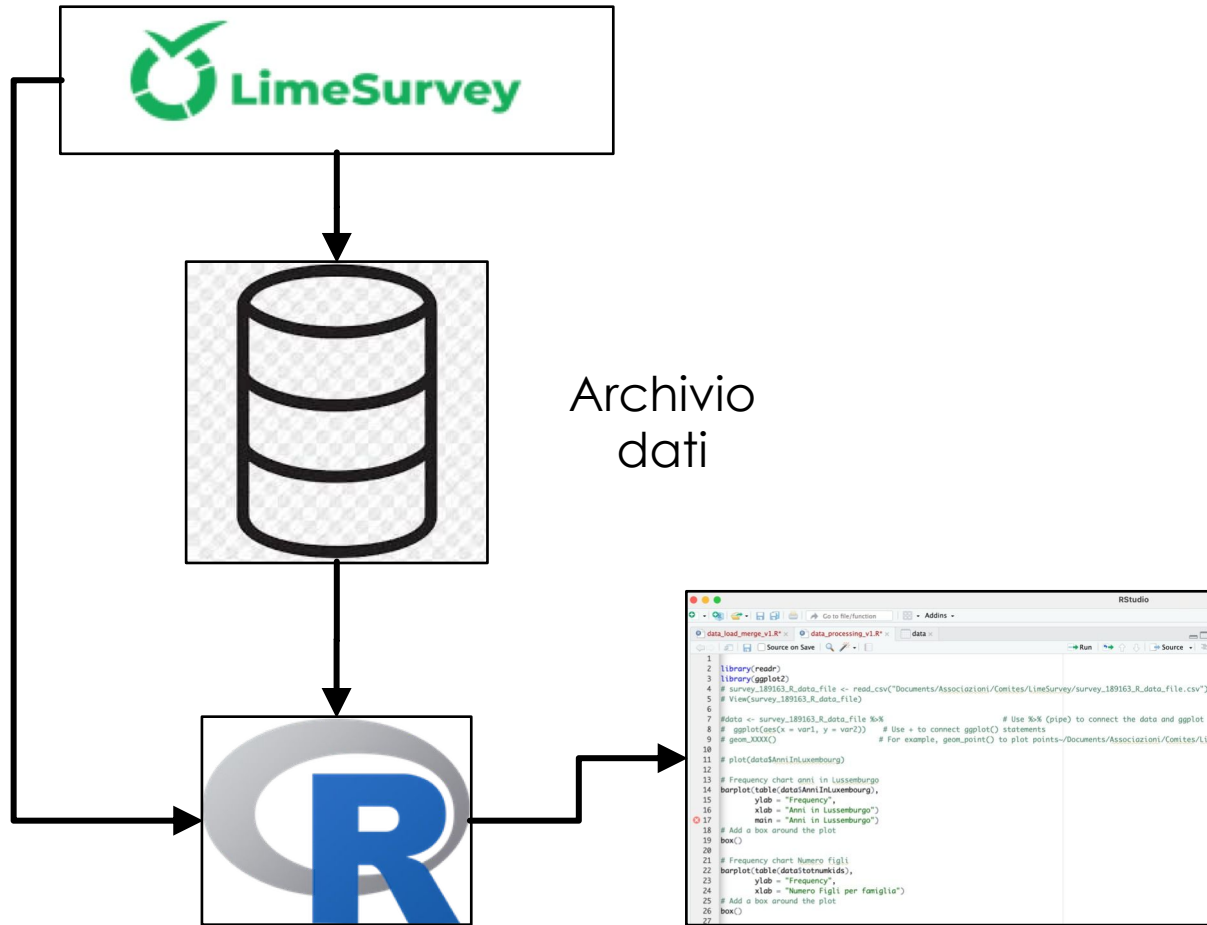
LimeSurvey

Archivio dati

R

RStudio

Go to file/function | Addins

data_load_merge_v1.R* | data_processing_v1.R* | data

Source on Save | Run | Source

1
2 library(readr)
3 library(ggplot2)
4 # survey_189163_R_data_file <- read_csv("Documents/Associazioni/Comites/LimeSurvey/survey_189163_R_data_file.csv")
5 # View(survey_189163_R_data_file)
6
7 #data <- survey_189163_R_data_file %>% # Use %>% (pipe) to connect the data and ggplot
8 # ggplot(aes(x = var1, y = var2)) # Use + to connect ggplot() statements
9 # geom_XXXX() # For example, geom_point() to plot points~/Documents/Associazioni/Comites/Li
10
11 # plot(data$AnniInLuxembourg)
12
13 # Frequency chart anni in Lussemburgo
14 barplot(table(data$AnniInLuxembourg),
15 ylab = "Frequency",
16 xlab = "Anni in Lussemburgo")
17 main = "Anni in Lussemburgo")
18 # Add a box around the plot
19 box()
20
21 # Frequency chart Numero figli
22 barplot(table(data$totnumkids),
23 ylab = "Frequency",
24 xlab = "Numero Figli per famiglia")
25 # Add a box around the plot
26 box()
27